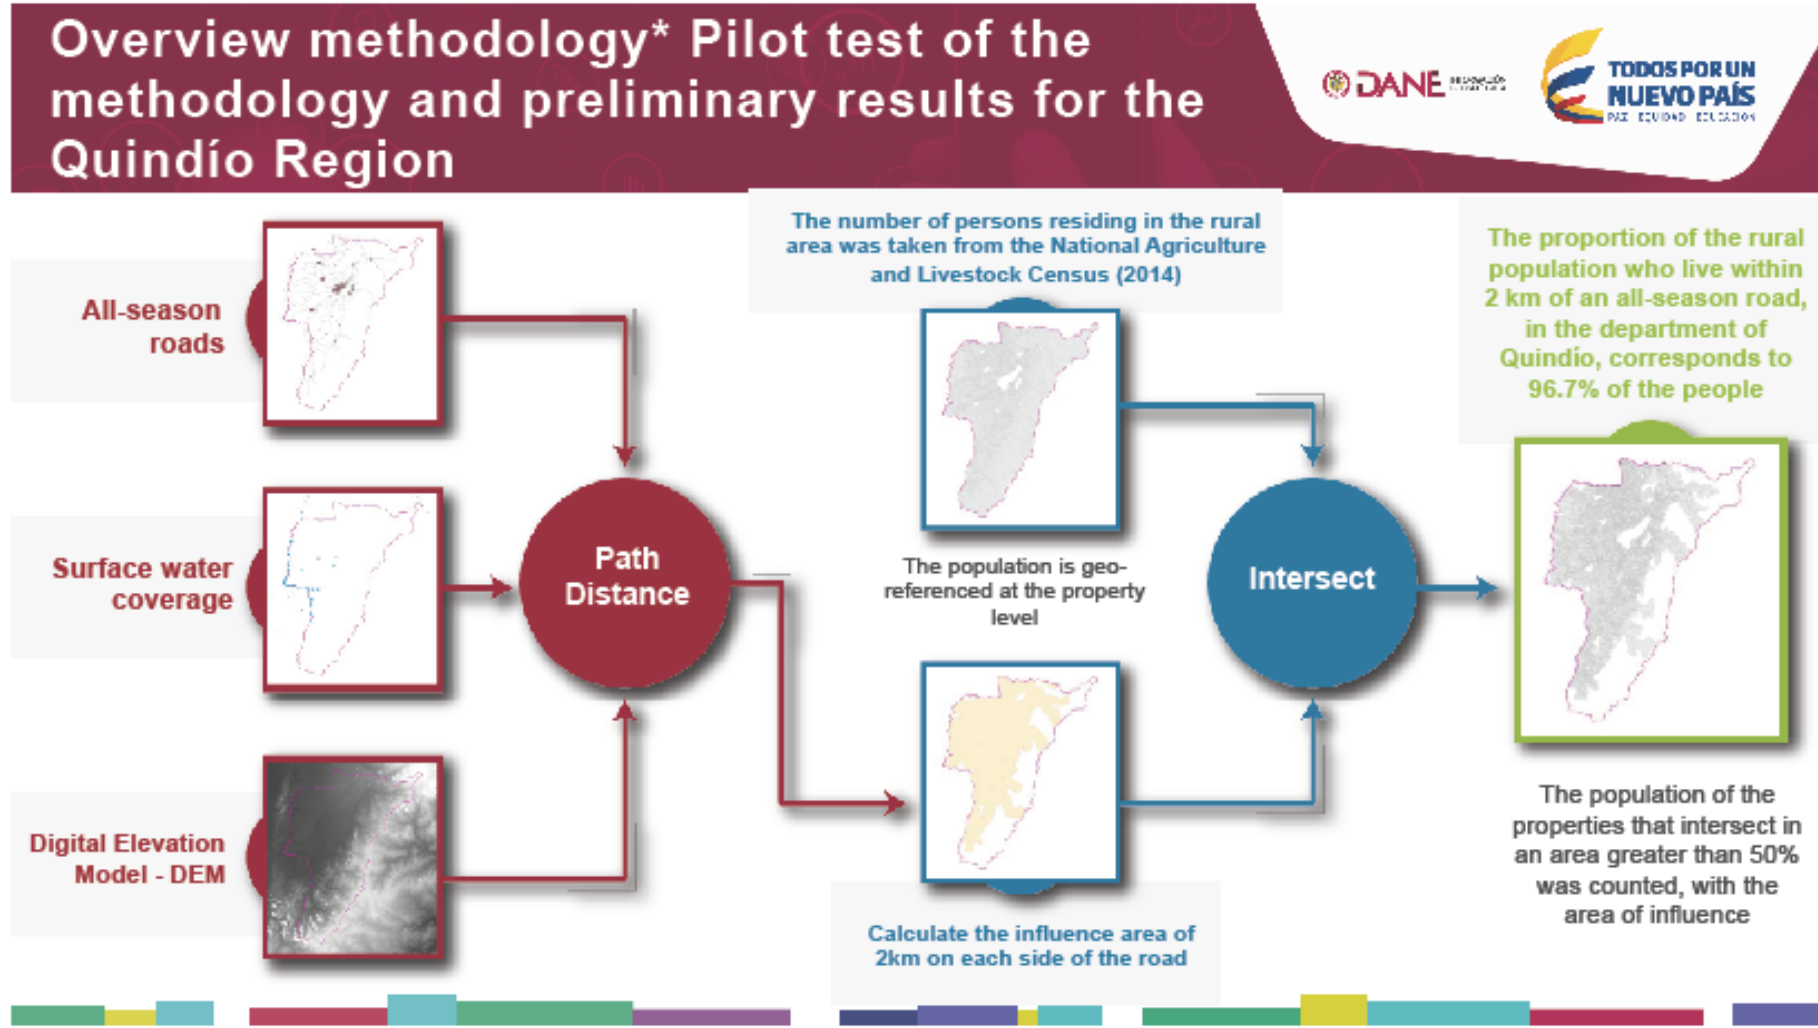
Overview methodology* Pilot test of the methodology and preliminary results for the Quindío Region

DANE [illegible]

TODOS POR UN NUEVO PAÍS
PAZ EQUIDAD EDUCACIÓN

All-season roads

Surface water coverage

Digital Elevation Model - DEM

Path Distance

The number of persons residing in the rural area was taken from the National Agriculture and Livestock Census (2014)

The population is geo-referenced at the property level

Calculate the influence area of 2km on each side of the road

Intersect

The proportion of the rural population who live within 2 km of an all-season road, in the department of Quindío, corresponds to 96.7% of the people

The population of the properties that intersect in an area greater than 50% was counted, with the area of influence